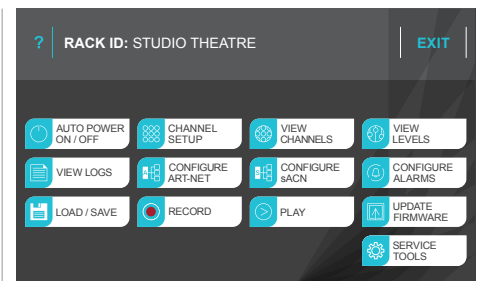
? RACK ID: STUDIO THEATRE

EXIT

AUTO POWER ON / OFF

CHANNEL SETUP

VIEW CHANNELS

VIEW LEVELS

VIEW LOGS

CONFIGURE ART-NET

CONFIGURE sACN

CONFIGURE ALARMS

LOAD / SAVE

RECORD

PLAY

UPDATE FIRMWARE

SERVICE TOOLS